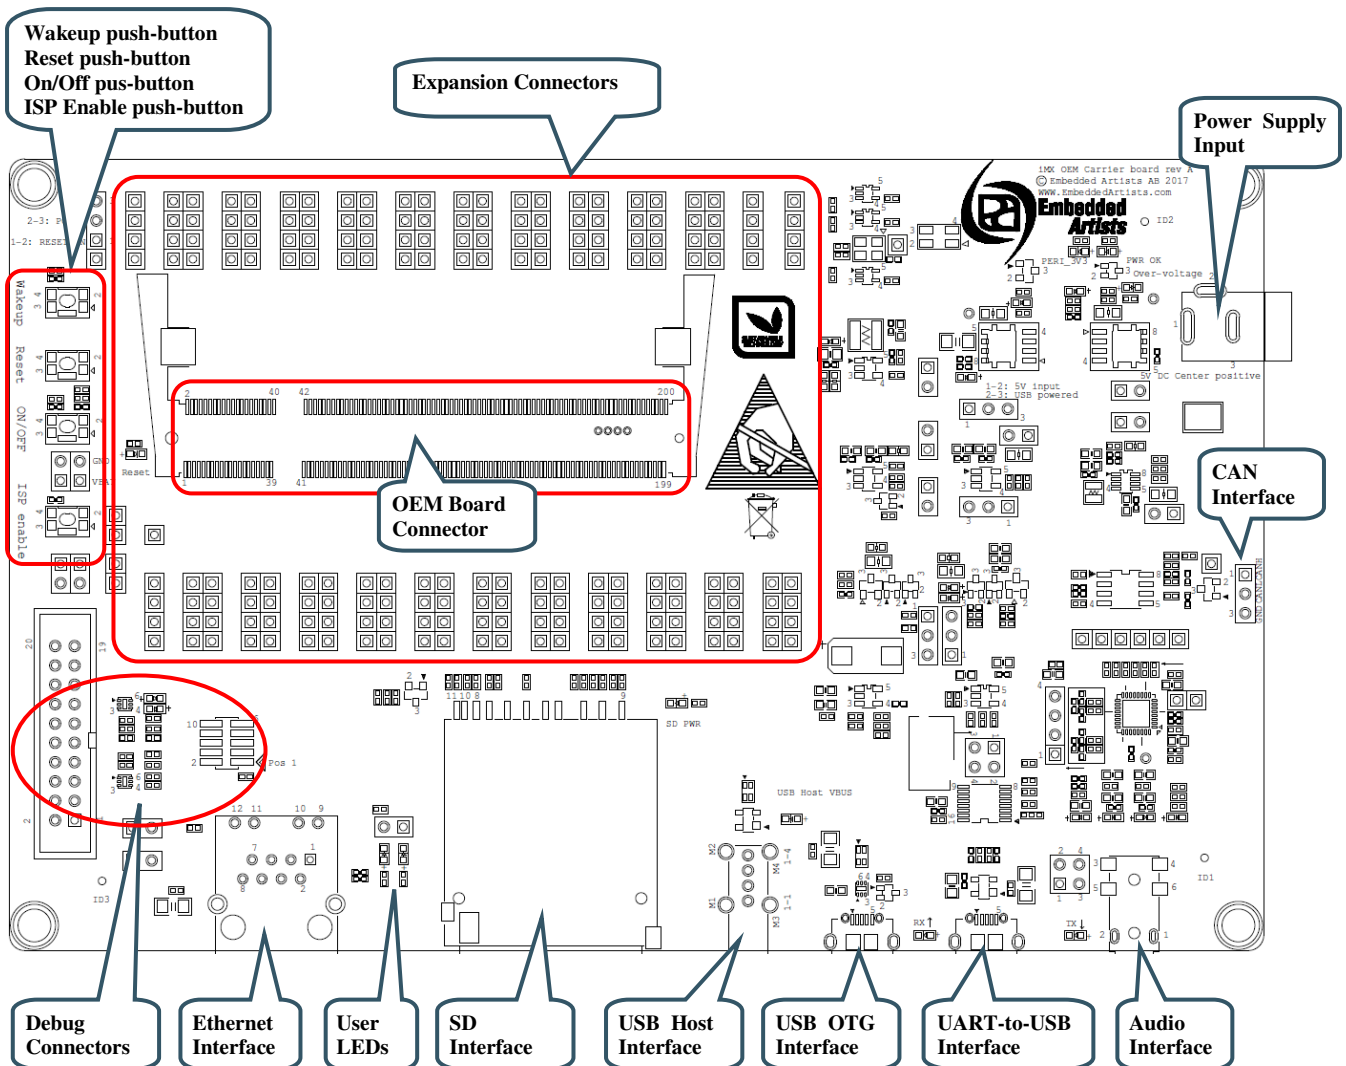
Wakeup push-button
Reset push-button
On/Off pus-button
ISP Enable push-button

Expansion Connectors

Power Supply Input

iMX OEM Carrier board rev A
© Embedded Artists AB 2017
www.EmbeddedArtists.com

Embedded Artists

ID2

PERI_3V3

PWR OK

Over-voltage

5V DC Center positive

1-2: 5V input
2-3: USB powered

2-3: P
1-2: RESET

Wakeup

Reset

ON/OFF

ISP enable

GND

VBAT

Reset

2 40 42 200

1 39 41 199

OEM Board Connector

CAN Interface

20 19

2

10

2

Pos 1

12 11 10 9

7 1

8 2

ID3

SD PWR

USB Host VBUS

M2 M4 M1 M3

RX

TX

ID1

Debug Connectors

Ethernet Interface

User LEDs

SD Interface

USB Host Interface

USB OTG Interface

UART-to-USB Interface

Audio Interface